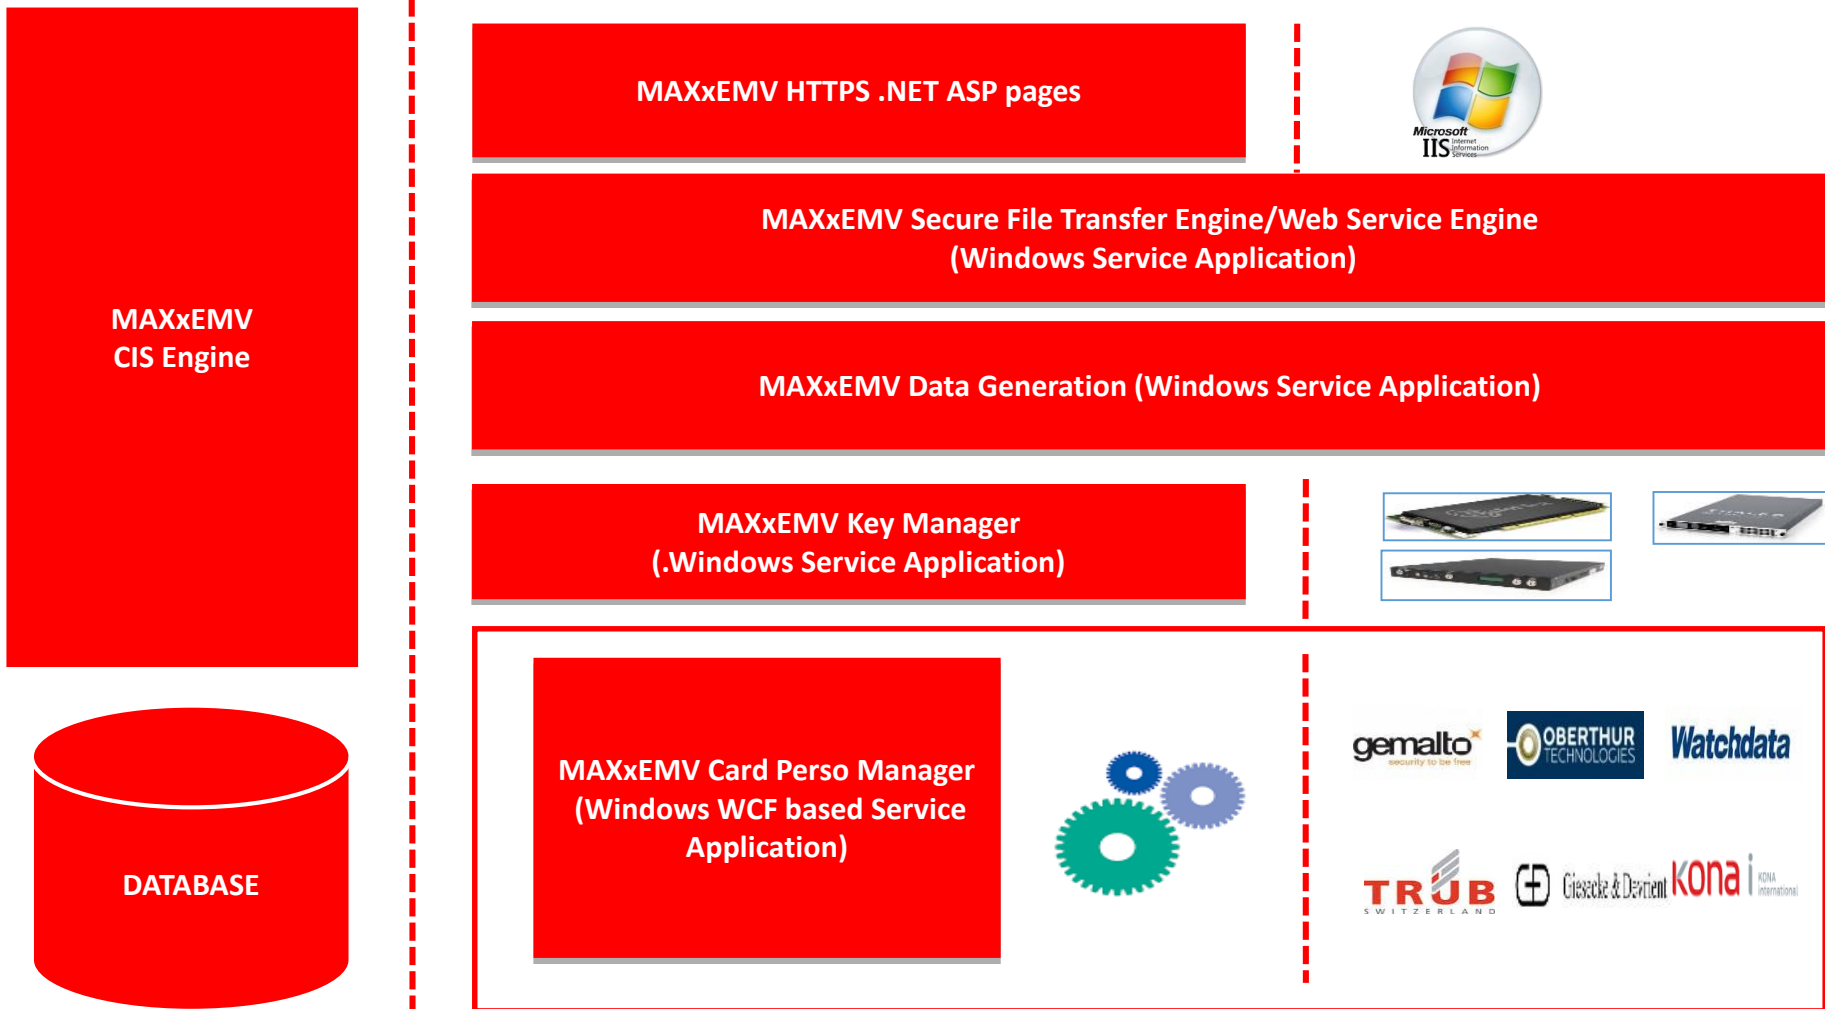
MAXxEMV CIS Engine

DATABASE

MAXxEMV HTTPS .NET ASP pages

Microsoft IIS Internet Information Services

MAXxEMV Secure File Transfer Engine/Web Service Engine (Windows Service Application)

MAXxEMV Data Generation (Windows Service Application)

MAXxEMV Key Manager (.Windows Service Application)

MAXxEMV Card Perso Manager (Windows WCF based Service Application)

gemalto security to be free

OBERTHUR TECHNOLOGIES

Watchdata

TRUB SWITZERLAND

Giesecke & Devrient

KONA

KONA International